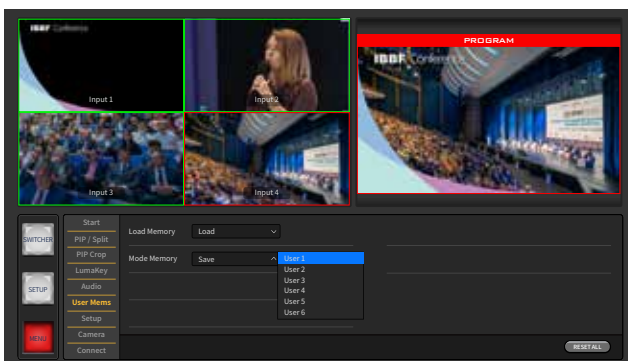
IBBF Conference

Input 1

Input 2

Input 3

Input 4

PROGRAM

IBBF Conference

SWITCHER

SETUP

MENU

Start
PIP / Split
PIP Crop
LumaKey
Audio
User Mems
Setup
Camera
Connect

Load Memory
Load

Mode Memory
Save

User 1
User 2
User 3
User 4
User 5
User 6

RESET ALL